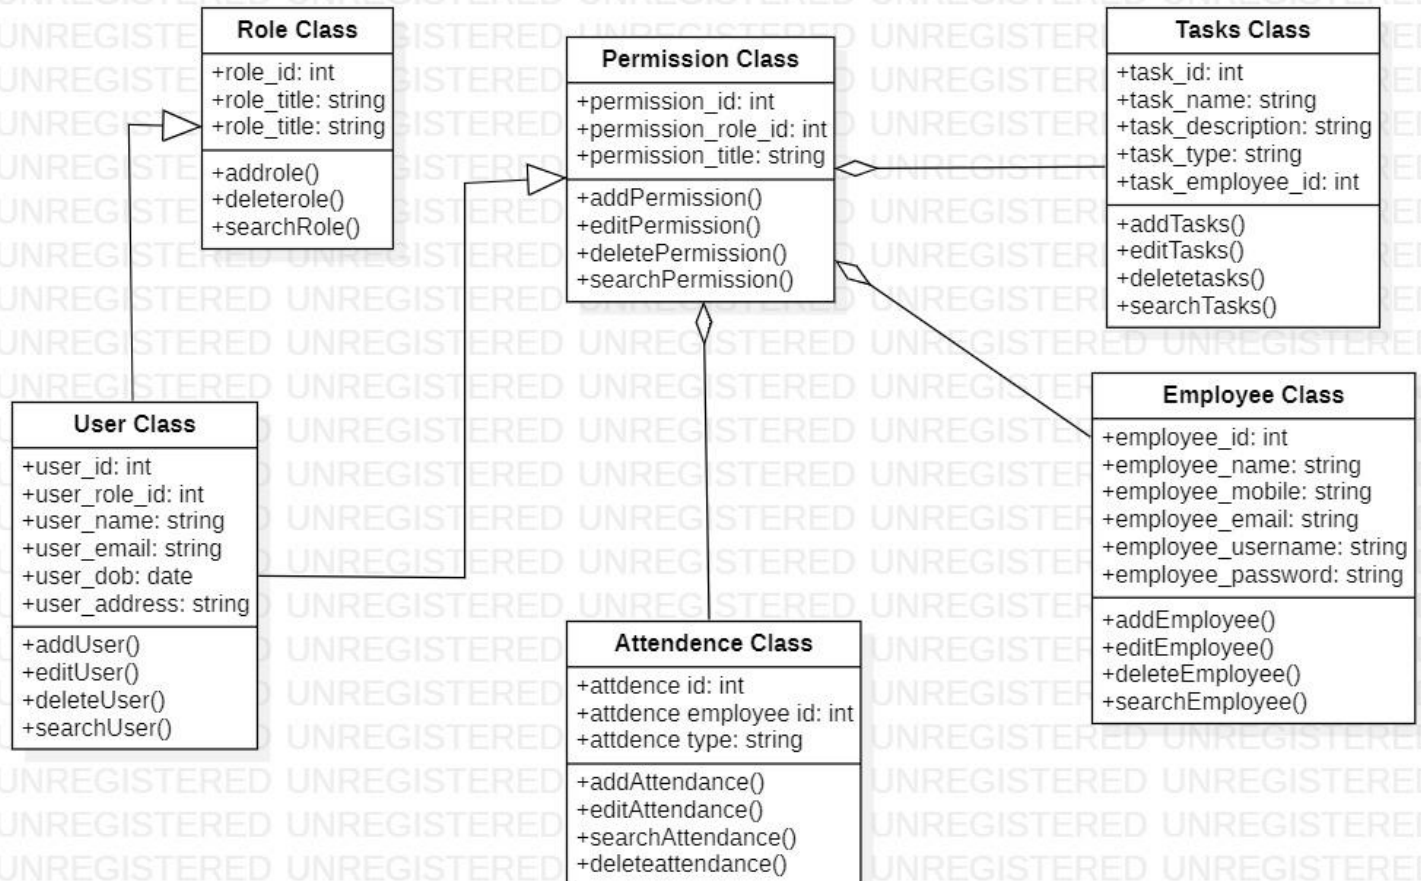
Role Class
+role_id: int
+role_title: string
+role_title: string
+addrole()
+deleterole()
+searchRole()

Permission Class
+permission_id: int
+permission_role_id: int
+permission_title: string
+addPermission()
+editPermission()
+deletePermission()
+searchPermission()

Tasks Class
+task_id: int
+task_name: string
+task_description: string
+task_type: string
+task_employee_id: int
+addTasks()
+editTasks()
+deletetasks()
+searchTasks()

User Class
+user_id: int
+user_role_id: int
+user_name: string
+user_email: string
+user_dob: date
+user_address: string
+addUser()
+editUser()
+deleteUser()
+searchUser()

Employee Class
+employee_id: int
+employee_name: string
+employee_mobile: string
+employee_email: string
+employee_username: string
+employee_password: string
+addEmployee()
+editEmployee()
+deleteEmployee()
+searchEmployee()

Attendence Class
+attdence id: int
+attdence employee id: int
+attdence type: string
+addAttendance()
+editAttendance()
+searchAttendance()
+deleteattendance()

UNREGISTERED